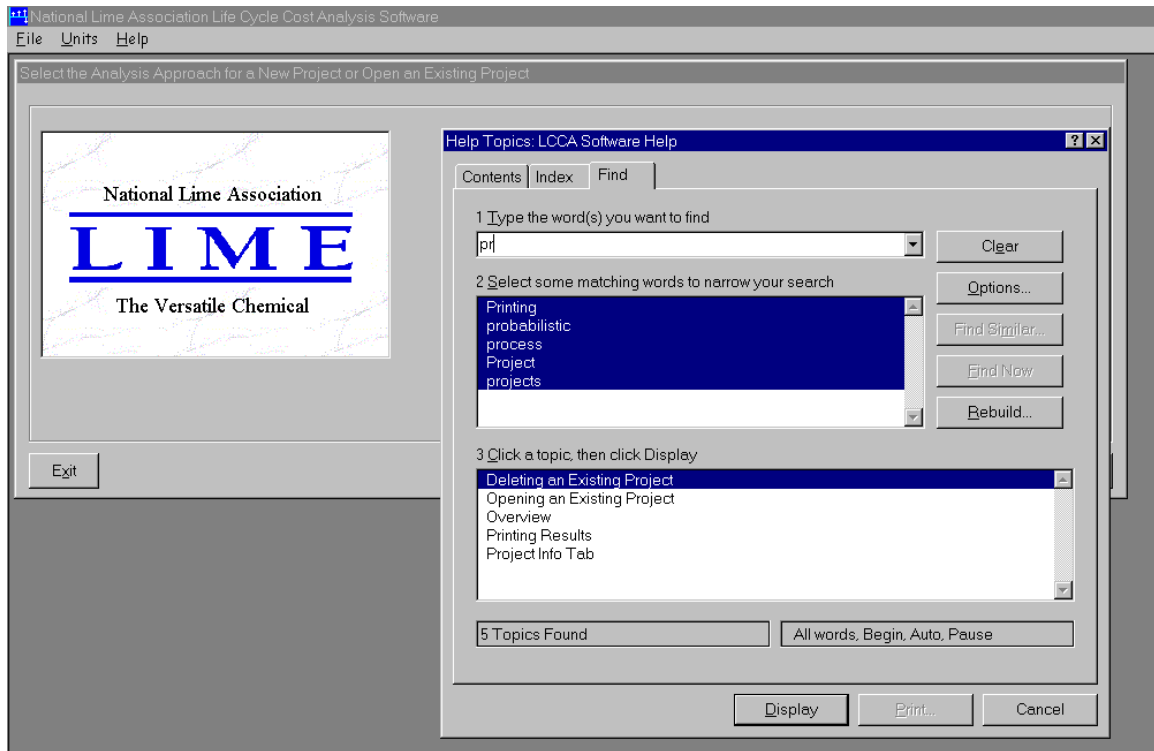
National Lime Association Life Cycle Cost Analysis Software
File Units Help

Select the Analysis Approach for a New Project or Open an Existing Project

National Lime Association
LIME
The Versatile Chemical

Exit

Help Topics: LCCA Software Help
?
Contents Index Find

1 Type the word(s) you want to find
pr
Clear

2 Select some matching words to narrow your search
Options...
Printing
probabilistic
process
Project
projects
Find Similar...
Find Now
Rebuild...

3 Click a topic, then click Display
Deleting an Existing Project
Opening an Existing Project
Overview
Printing Results
Project Info Tab

5 Topics Found
All words, Begin, Auto, Pause

Display
Print...
Cancel